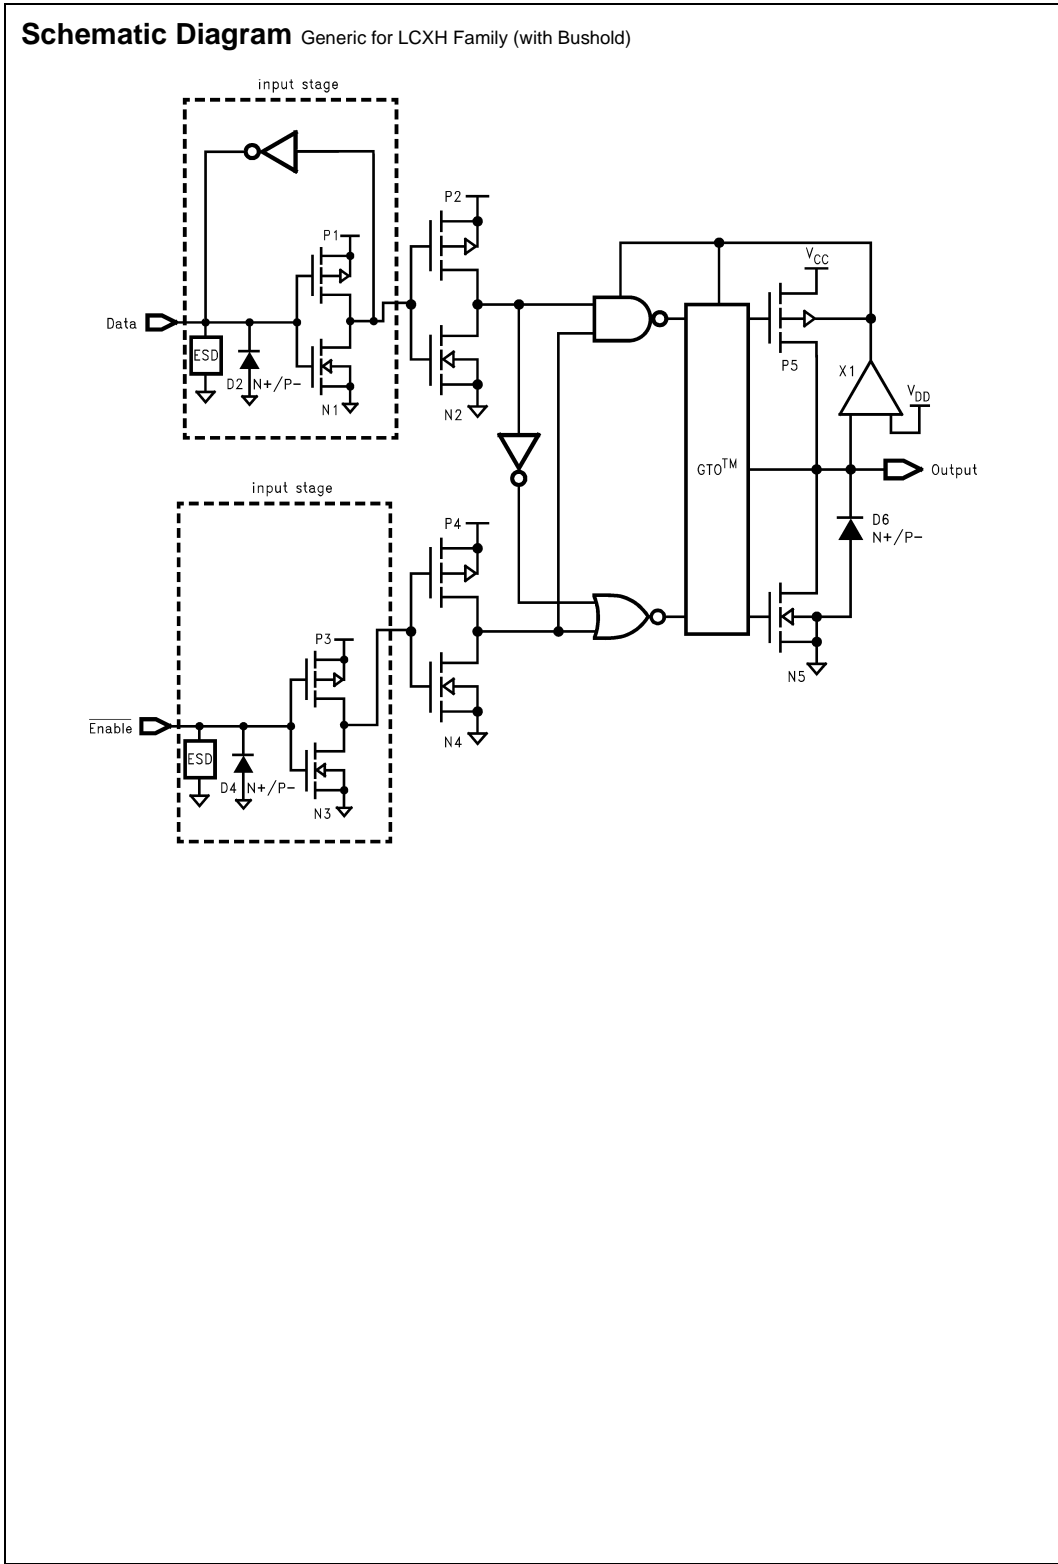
**Schematic Diagram** Generic for LCXH Family (with Bushold)

input stage

P1

Data

ESD

D2 N+/P-

N1

P2

N2

$V_{CC}$

P5

X1

$V_{DD}$

$GTO^{TM}$

Output

D6 N+/P-

input stage

P4

P3

$\overline{\text{Enable}}$

ESD

D4 N+/P-

N3

N4

N5